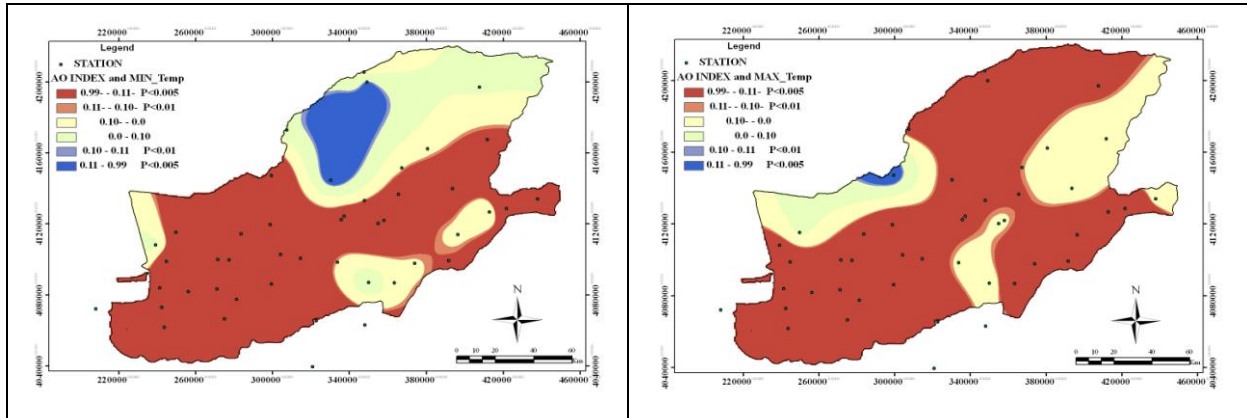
220000 260000 300000 340000 380000 420000 460000

Legend

STATION

AO INDEX and MIN_Temp

0.99- - 0.11- P<0.005

0.11- - 0.10- P<0.01

0.10- - 0.0

0.0 - 0.10

0.10 - 0.11 P<0.01

0.11 - 0.99 P<0.005

4200000 4160000 4120000 4080000 4040000

N

0 10 20 40 60 Km

220000 260000 300000 340000 380000 420000 460000

220000 260000 300000 340000 380000 420000 460000

Legend

STATION

AO INDEX and MAX_Temp

0.99- - 0.11- P<0.005

0.11- - 0.10- P<0.01

0.10- - 0.0

0.0 - 0.10

0.10 - 0.11 P<0.01

0.11 - 0.99 P<0.005

4200000 4160000 4120000 4080000 4040000

N

0 10 20 40 60 Km

220000 260000 300000 340000 380000 420000 460000